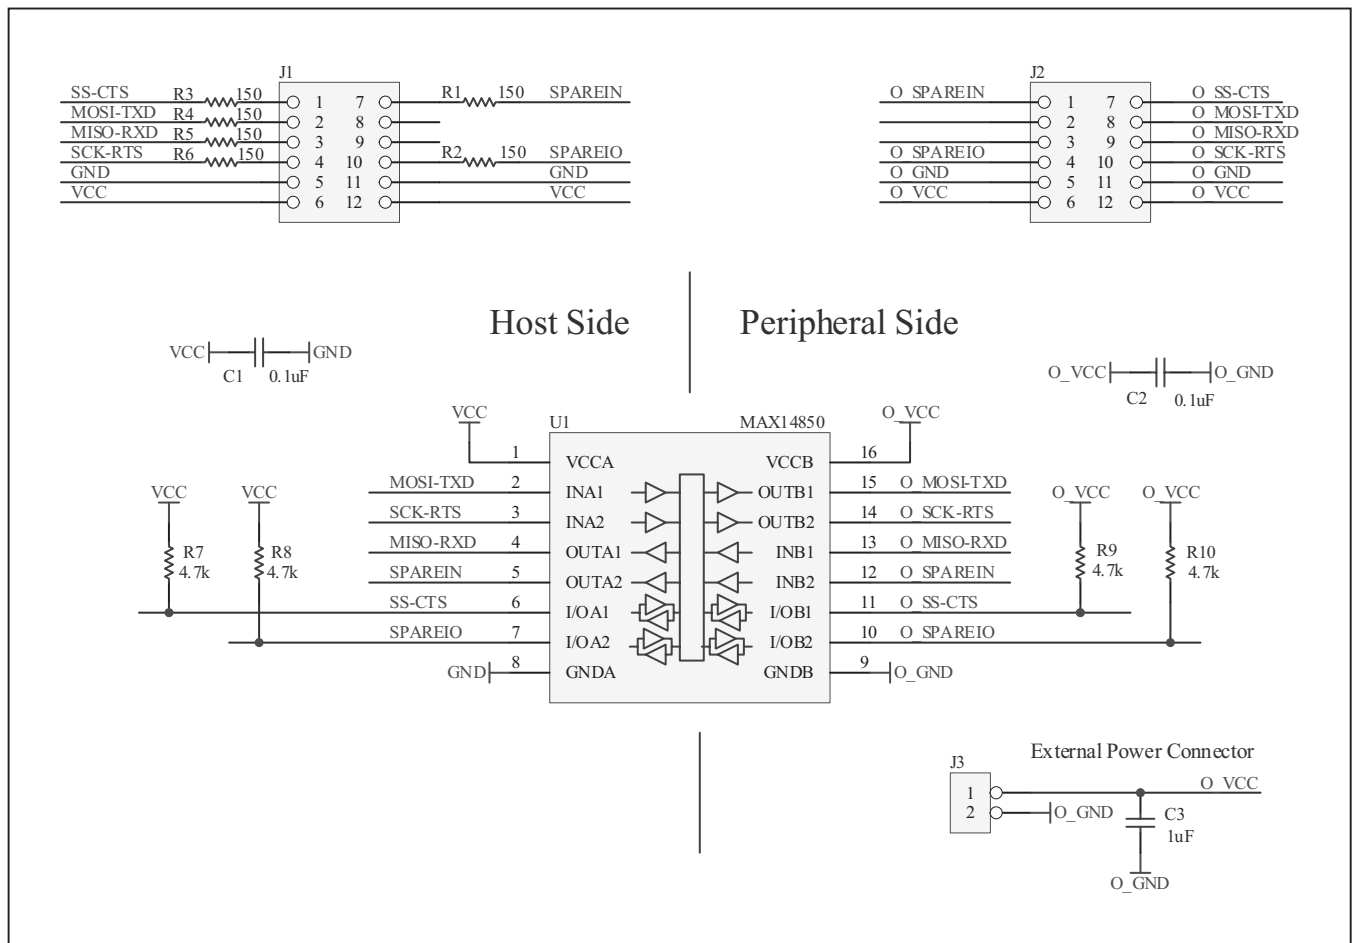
J1
SS-CTS R3 150 1 7 R1 150 SPAREIN
MOSI-TXD R4 150 2 8
MISO-RXD R5 150 3 9
SCK-RTS R6 150 4 10 R2 150 SPAREIO
GND 5 11 GND
VCC 6 12 VCC

J2
O_SPAREIN 1 7 O_SS-CTS
2 8 O_MOSI-TXD
3 9 O_MISO-RXD
O_SPAREIO 4 10 O_SCK-RTS
O_GND 5 11 O_GND
O_VCC 6 12 O_VCC

Host Side

Peripheral Side

VCC C1 0.1uF GND

O_VCC C2 0.1uF O_GND

VCC
U1
MAX14850
O_VCC
1 VCCA VCCB 16
MOSI-TXD 2 INA1 OUTB1 15 O_MOSI-TXD
SCK-RTS 3 INA2 OUTB2 14 O_SCK-RTS
MISO-RXD 4 OUTA1 INB1 13 O_MISO-RXD
SPAREIN 5 OUTA2 INB2 12 O_SPAREIN
SS-CTS 6 I/OA1 I/OB1 11 O_SS-CTS
SPAREIO 7 I/OA2 I/OB2 10 O_SPAREIO
GND 8 GNDA GNDB 9 O_GND

VCC R7 4.7k
VCC R8 4.7k
O_VCC R9 4.7k
O_VCC R10 4.7k

External Power Connector
J3
1 O_VCC
2 O_GND
C3 1uF
O_GND